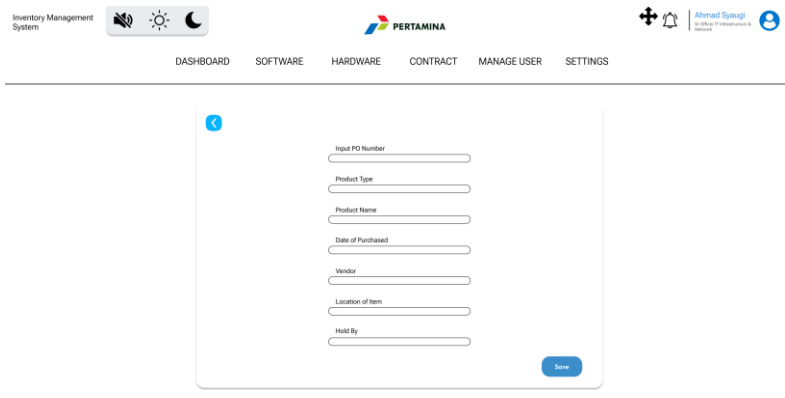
Inventory Management System

PERTAMINA

Ahmad Syaugi
Sr Officer IT Infrastructure & Network

DASHBOARD SOFTWARE HARDWARE CONTRACT MANAGE USER SETTINGS

Input PO Number

Product Type

Product Name

Date of Purchased

Vendor

Location of Item

Hold By

Save